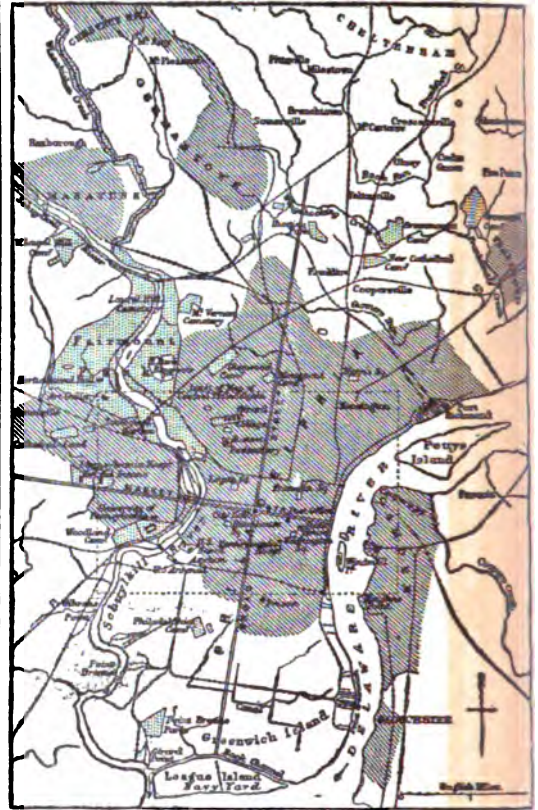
CHELTENHAM
GERMANTOWN
MANAYUNK
Roxborough
Frankford
Branchtown
Somerville
Crescentville
Olney
Fox Chase
Laurel Hill
Mt. Vernon Cemetery
FAIRMOUNT PARK
Kensington
Petty's Island
Woodland
Schuylkill
RIVER
DELAWARE
Point Breeze
Greenwich Island
Navy Yard
League Island
GLOUCESTER
Coopersville
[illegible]
English Miles